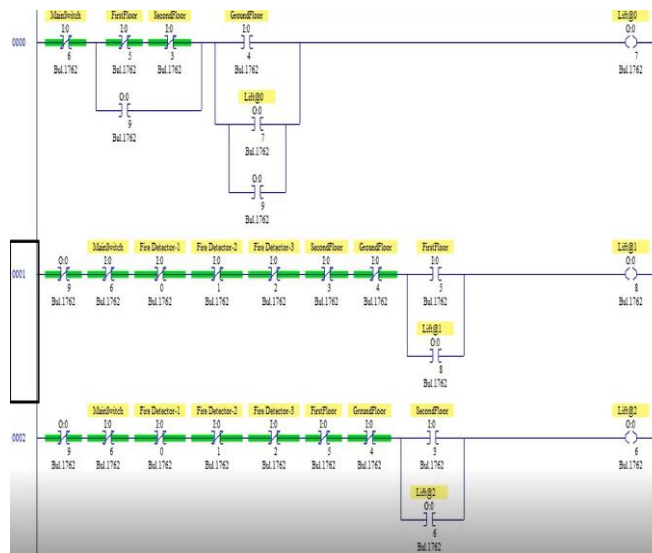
0000

MainSwitch
I:0
6
Bul.1762

FirstFloor
I:0
5
Bul.1762

SecondFloor
I:0
3
Bul.1762

O:0
9
Bul.1762

GroundFloor
I:0
4
Bul.1762

Lift@0
O:0
7
Bul.1762

O:0
9
Bul.1762

Lift@0
O:0
7
Bul.1762

0001

O:0
9
Bul.1762

MainSwitch
I:0
6
Bul.1762

Fire Detector-1
I:0
0
Bul.1762

Fire Detector-2
I:0
1
Bul.1762

Fire Detector-3
I:0
2
Bul.1762

SecondFloor
I:0
3
Bul.1762

GroundFloor
I:0
4
Bul.1762

FirstFloor
I:0
5
Bul.1762

Lift@1
O:0
8
Bul.1762

Lift@1
O:0
8
Bul.1762

0002

O:0
9
Bul.1762

MainSwitch
I:0
6
Bul.1762

Fire Detector-1
I:0
0
Bul.1762

Fire Detector-2
I:0
1
Bul.1762

Fire Detector-3
I:0
2
Bul.1762

FirstFloor
I:0
5
Bul.1762

GroundFloor
I:0
4
Bul.1762

SecondFloor
I:0
3
Bul.1762

Lift@2
O:0
6
Bul.1762

Lift@2
O:0
6
Bul.1762